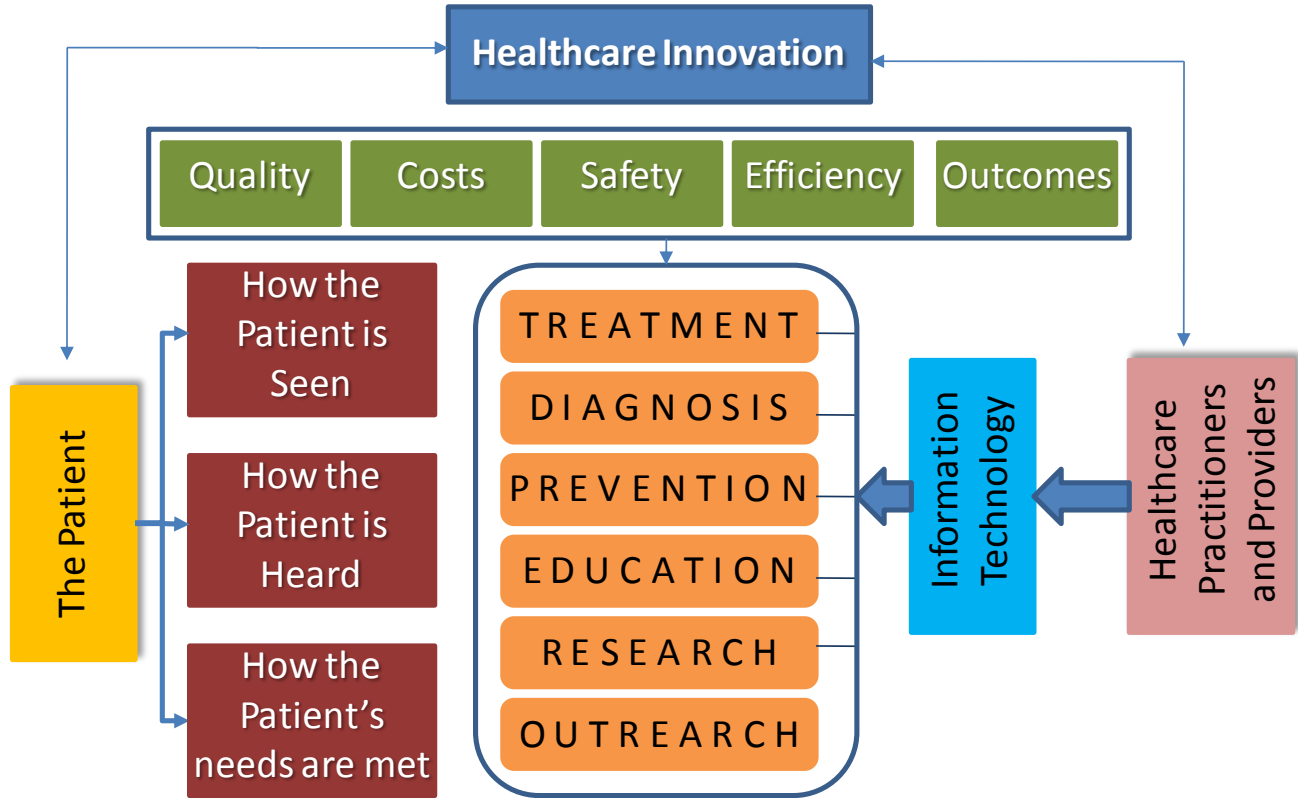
Healthcare Innovation

Quality

Costs

Safety

Efficiency

Outcomes

The Patient

How the Patient is Seen

How the Patient is Heard

How the Patient's needs are met

TREATMENT

DIAGNOSIS

PREVENTION

EDUCATION

RESEARCH

OUTREACH

Information Technology

Healthcare Practitioners and Providers